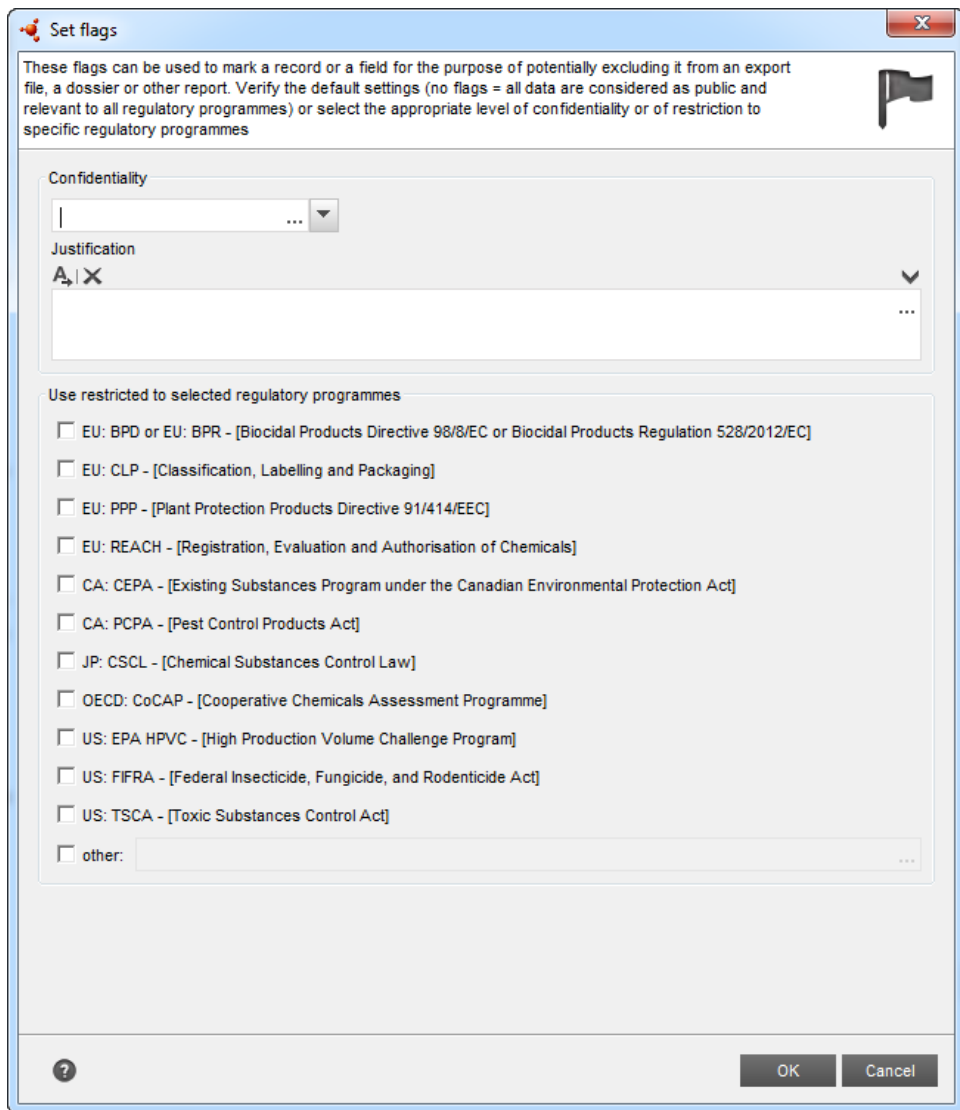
Set flags

These flags can be used to mark a record or a field for the purpose of potentially excluding it from an export file, a dossier or other report. Verify the default settings (no flags = all data are considered as public and relevant to all regulatory programmes) or select the appropriate level of confidentiality or of restriction to specific regulatory programmes

Confidentiality

...

Justification

...

Use restricted to selected regulatory programmes

EU: BPD or EU: BPR - [Biocidal Products Directive 98/8/EC or Biocidal Products Regulation 528/2012/EC]

EU: CLP - [Classification, Labelling and Packaging]

EU: PPP - [Plant Protection Products Directive 91/414/EEC]

EU: REACH - [Registration, Evaluation and Authorisation of Chemicals]

CA: CEPA - [Existing Substances Program under the Canadian Environmental Protection Act]

CA: PCPA - [Pest Control Products Act]

JP: CSCL - [Chemical Substances Control Law]

OECD: CoCAP - [Cooperative Chemicals Assessment Programme]

US: EPA HPVC - [High Production Volume Challenge Program]

US: FIFRA - [Federal Insecticide, Fungicide, and Rodenticide Act]

US: TSCA - [Toxic Substances Control Act]

other:

...

OK

Cancel